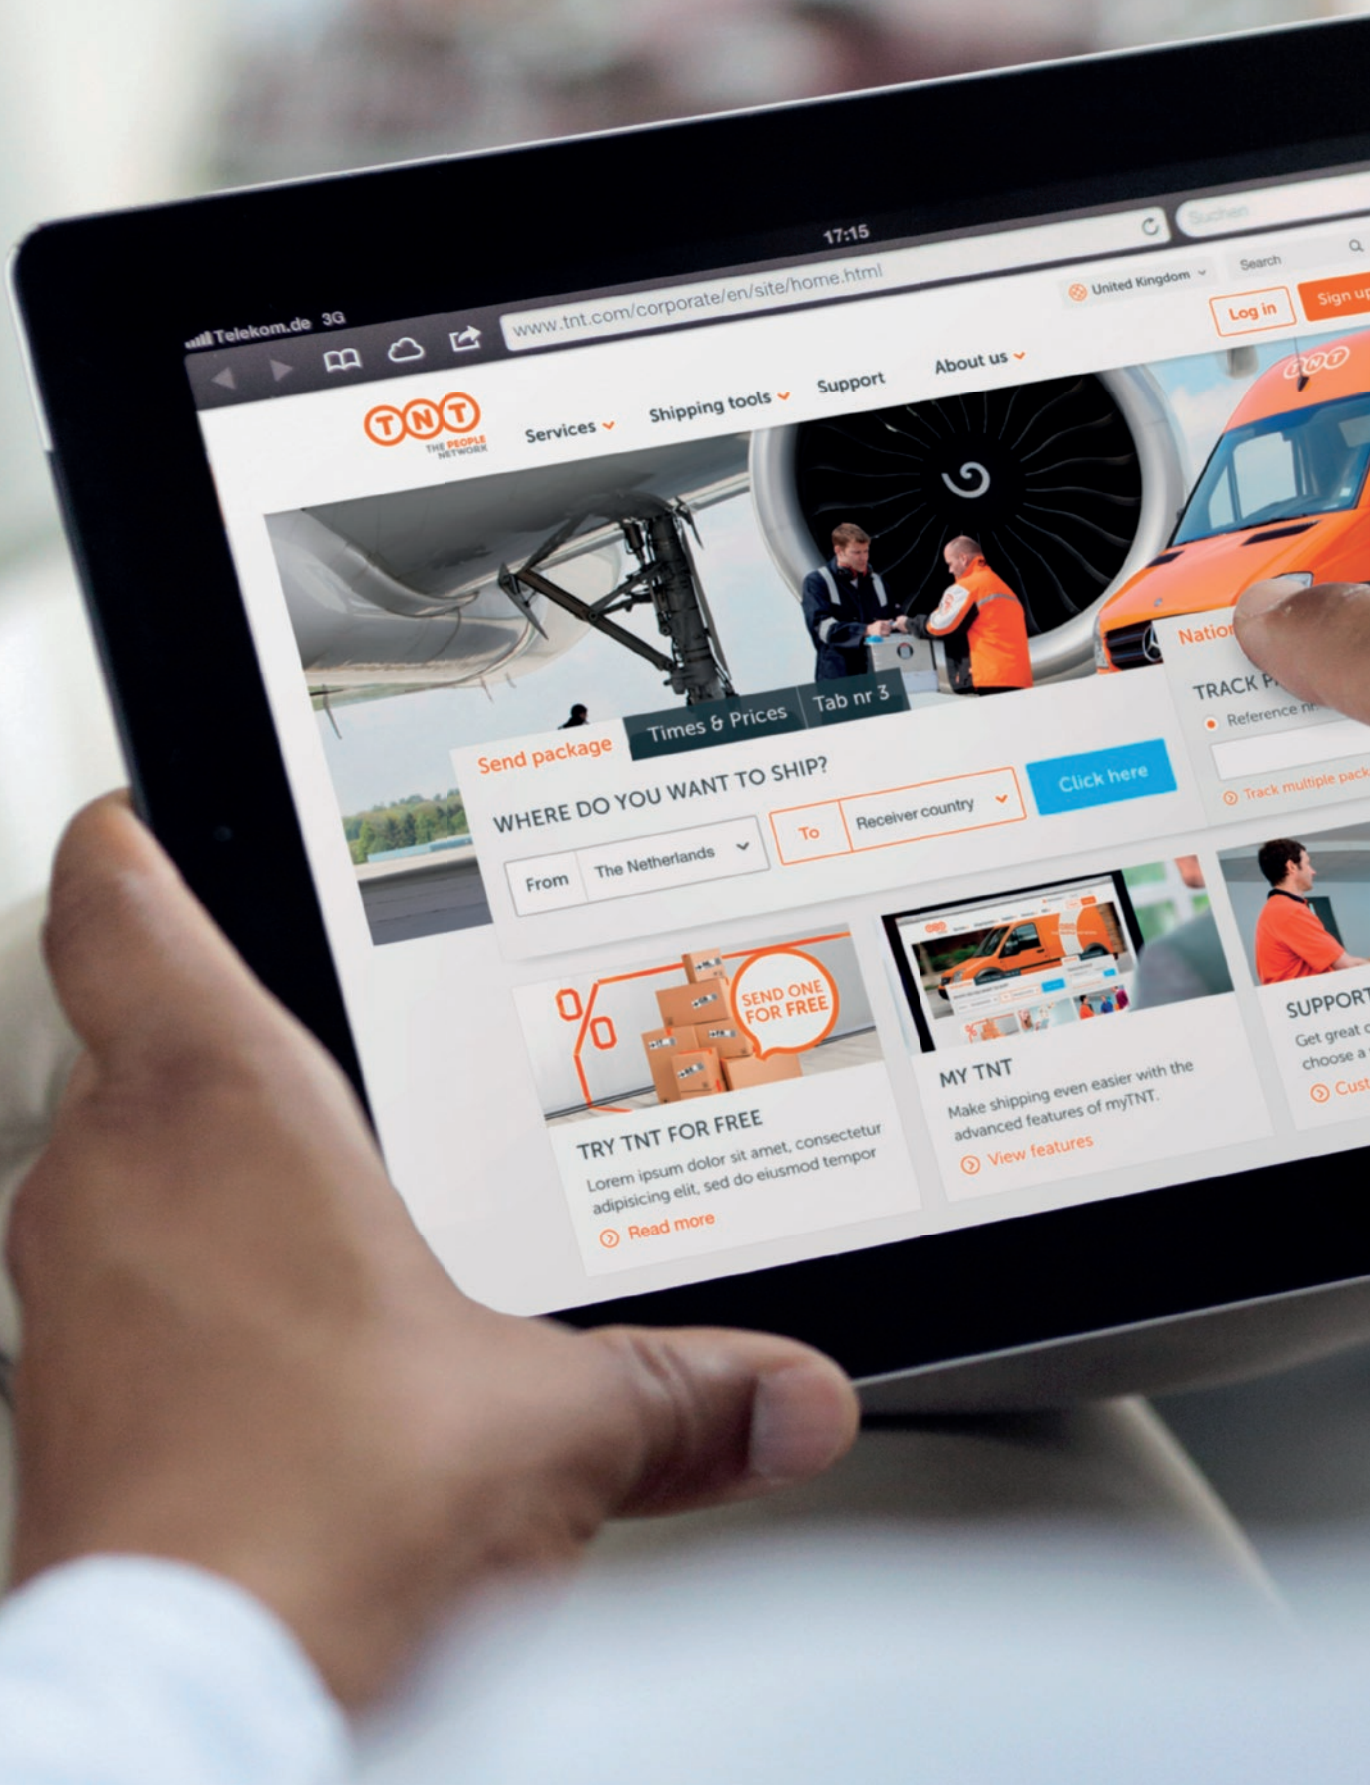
Telekom.de 3G

17:15

www.tnt.com/corporate/en/site/home.html

Suchen

United Kingdom

Search

Log in

Sign up

TNT THE PEOPLE NETWORK

Services

Shipping tools

Support

About us

Nation

TRACK P

Reference n

Track multiple pack

Send package

Times & Prices

Tab nr 3

WHERE DO YOU WANT TO SHIP?

From

The Netherlands

To

Receiver country

Click here

%

SEND ONE FOR FREE

TRY TNT FOR FREE

Lorem ipsum dolor sit amet, consectetur adipisicing elit, sed do eiusmod tempor

Read more

MY TNT

Make shipping even easier with the advanced features of myTNT.

View features

SUPPORT

Get great c

choose a

Cust